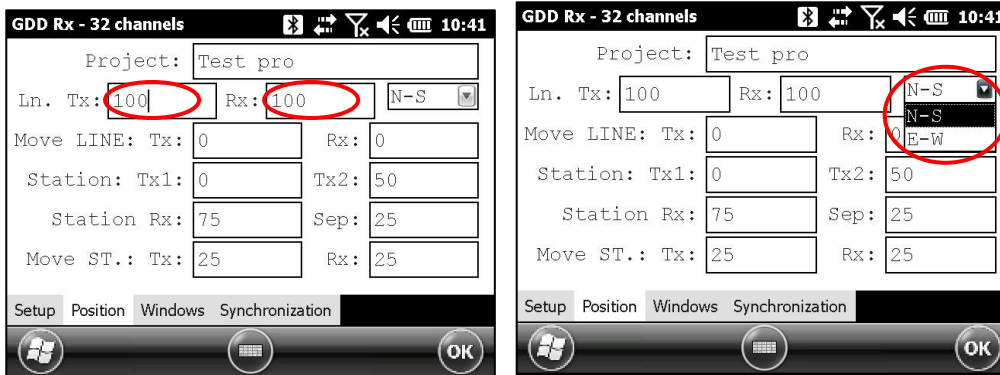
GDD Rx - 32 channels 10:41

Project: Test pro

Ln. Tx: 100 Rx: 100 N-S

Move LINE: Tx: 0 Rx: 0

Station: Tx1: 0 Tx2: 50

Station Rx: 75 Sep: 25

Move ST.: Tx: 25 Rx: 25

Setup Position Windows Synchronization

OK

GDD Rx - 32 channels 10:41

Project: Test pro

Ln. Tx: 100 Rx: 100 N-S

N-S

E-W

Move LINE: Tx: 0 Rx: 0

Station: Tx1: 0 Tx2: 50

Station Rx: 75 Sep: 25

Move ST.: Tx: 25 Rx: 25

Setup Position Windows Synchronization

OK